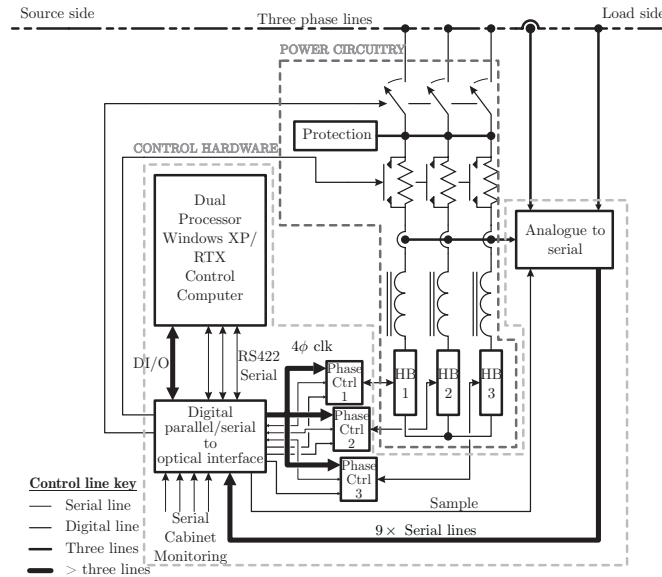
Source side

Three phase lines

Load side

POWER CIRCUITRY

Protection

CONTROL HARDWARE

Dual Processor Windows XP/ RTX Control Computer

Analogue to serial

DI/O

RS422 Serial

$4\phi$ clk

Phase Ctrl 1

Phase Ctrl 2

Phase Ctrl 3

HB 1

HB 2

HB 3

Digital parallel/serial to optical interface

Control line key

Serial line

Digital line

Three lines

$>$ three lines

Serial Cabinet Monitoring

Sample

$9\times$ Serial lines